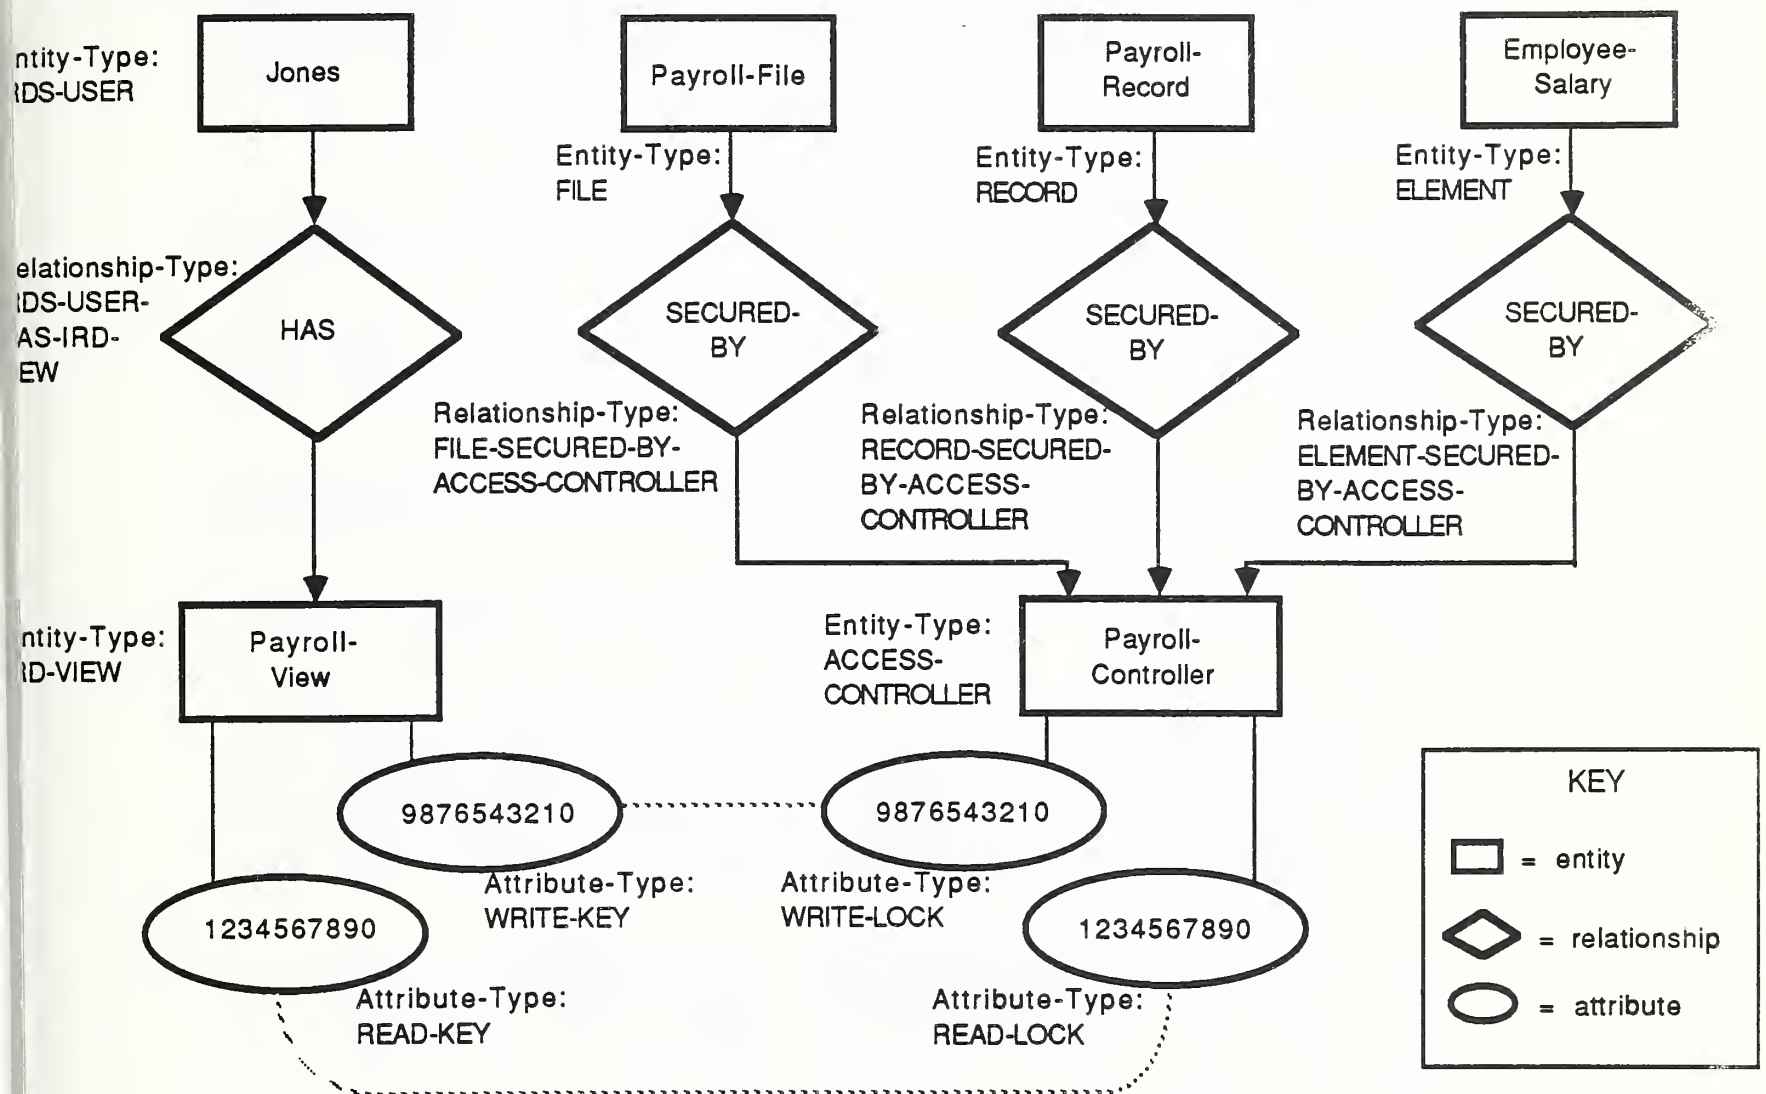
ntity-Type:
IDS-USER

Jones

Payroll-File

Payroll-Record

Employee-Salary

Entity-Type:
FILE

Entity-Type:
RECORD

Entity-Type:
ELEMENT

elationship-Type:
IDS-USER-
AS-IRD-
EW

HAS

SECURED-BY

SECURED-BY

SECURED-BY

Relationship-Type:
FILE-SECURED-BY-ACCESS-CONTROLLER

Relationship-Type:
RECORD-SECURED-BY-ACCESS-CONTROLLER

Relationship-Type:
ELEMENT-SECURED-BY-ACCESS-CONTROLLER

ntity-Type:
ID-VIEW

Payroll-View

Entity-Type:
ACCESS-CONTROLLER

Payroll-Controller

9876543210

9876543210

KEY

= entity

= relationship

= attribute

Attribute-Type:
WRITE-KEY

Attribute-Type:
WRITE-LOCK

1234567890

1234567890

Attribute-Type:
READ-KEY

Attribute-Type:
READ-LOCK